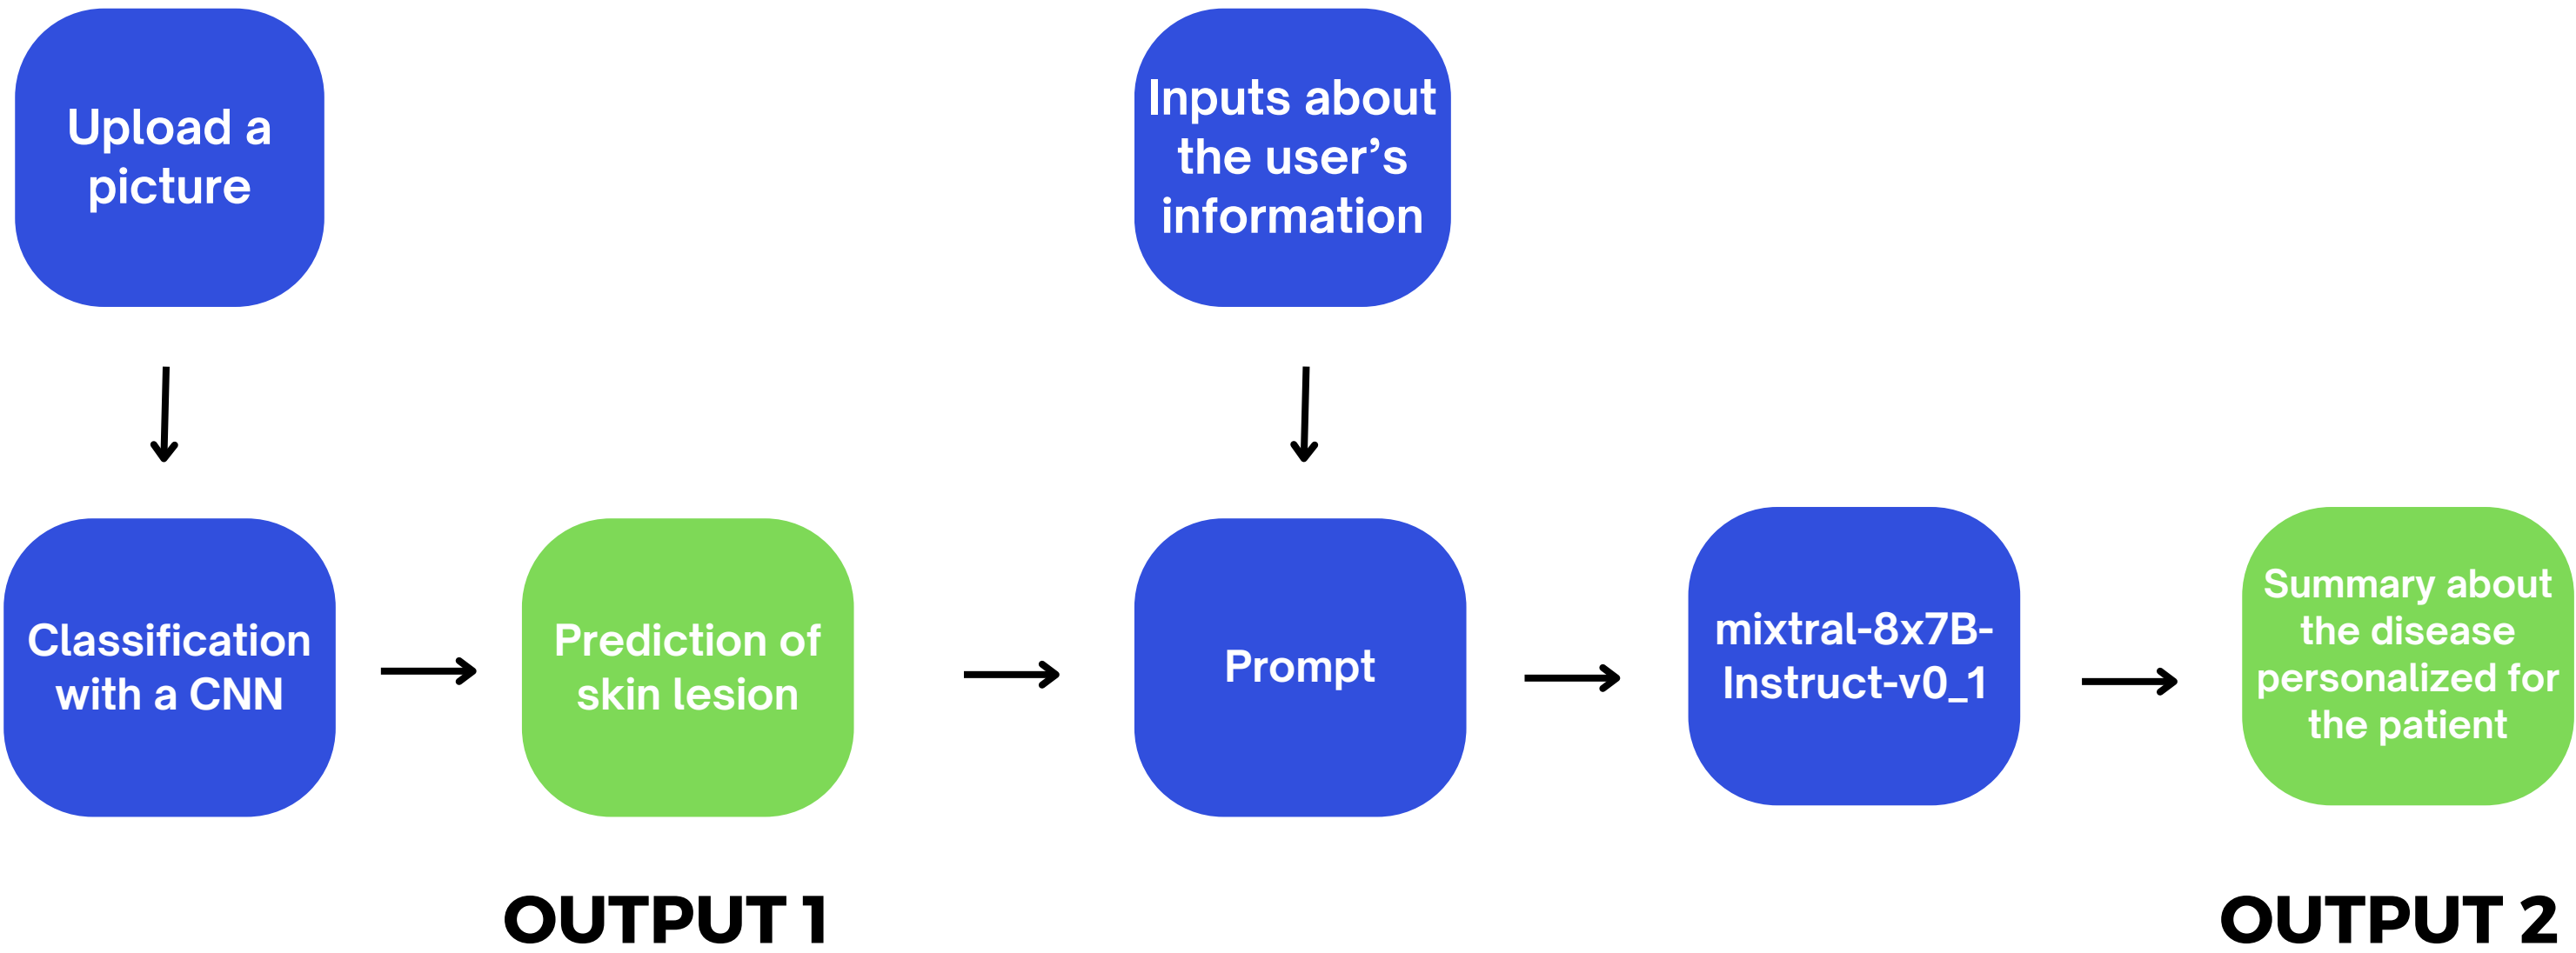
Upload a picture

Inputs about the user's information

Classification with a CNN

Prediction of skin lesion

Prompt

mixtral-8x7B-Instruct-v0_1

Summary about the disease personalized for the patient

OUTPUT 1

OUTPUT 2